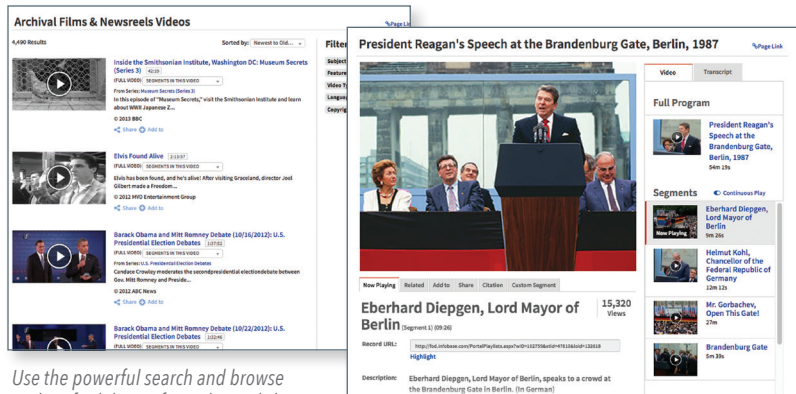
Archival Films & Newsreels Videos

Page Link

4,490 Results

Sorted by: Newest to Old...

Filter

Subject

Feature

Video T

Languag

Copyrig

Inside the Smithsonian Institute, Washington DC: Museum Secrets (Series 3) 42:10

(FULL VIDEO) SEGMENTS IN THIS VIDEO

From Series: Museum Secrets (Series 3)

In this episode of "Museum Secrets," visit the Smithsonian Institute and learn about WWII Japanese Z...

© 2013 BBC

Share Add to

Elvis Found Alive 2:13:07

(FULL VIDEO) SEGMENTS IN THIS VIDEO

Elvis has been found, and he's alive! After visiting Graceland, director Joel Gilbert made a Freedom...

© 2012 MVD Entertainment Group

Share Add to

Barack Obama and Mitt Romney Debate (10/16/2012): U.S. Presidential Election Debates 1:37:52

(FULL VIDEO) SEGMENTS IN THIS VIDEO

From Series: U.S. Presidential Election Debates

Candace Crowley moderates the secondpresidential electiondebate between Gov. Mitt Romney and Preside...

© 2012 ABC News

Share Add to

Barack Obama and Mitt Romney Debate (10/22/2012): U.S. Presidential Election Debates 1:32:46

(FULL VIDEO) SEGMENTS IN THIS VIDEO

Use the powerful search and browse

President Reagan's Speech at the Brandenburg Gate, Berlin, 1987

Page Link

Video | Transcript

Full Program

President Reagan's Speech at the Brandenburg Gate, Berlin, 1987

Segments

Continuous Play

Now Playing

Eberhard Diepgen, Lord Mayor of Berlin 9m 26s

Helmut Kohl, Chancellor of the Federal Republic of Germany 12m 12s

Mr. Gorbachev, Open This Gate! 27m

Brandenburg Gate 5m 39s

Now Playing | Related | Add to | Share | Citation | Custom Segment

Eberhard Diepgen, Lord Mayor of Berlin (Segment 1) (09:26)

15,320 Views

Record URL: http://fod.infobase.com/PortalPlaylists.aspx?wID=102758&xtid=47510&loid=132618

Highlight

Description: Eberhard Diepgen, Lord Mayor of Berlin, speaks to a crowd at the Brandenburg Gate in Berlin. (In German)